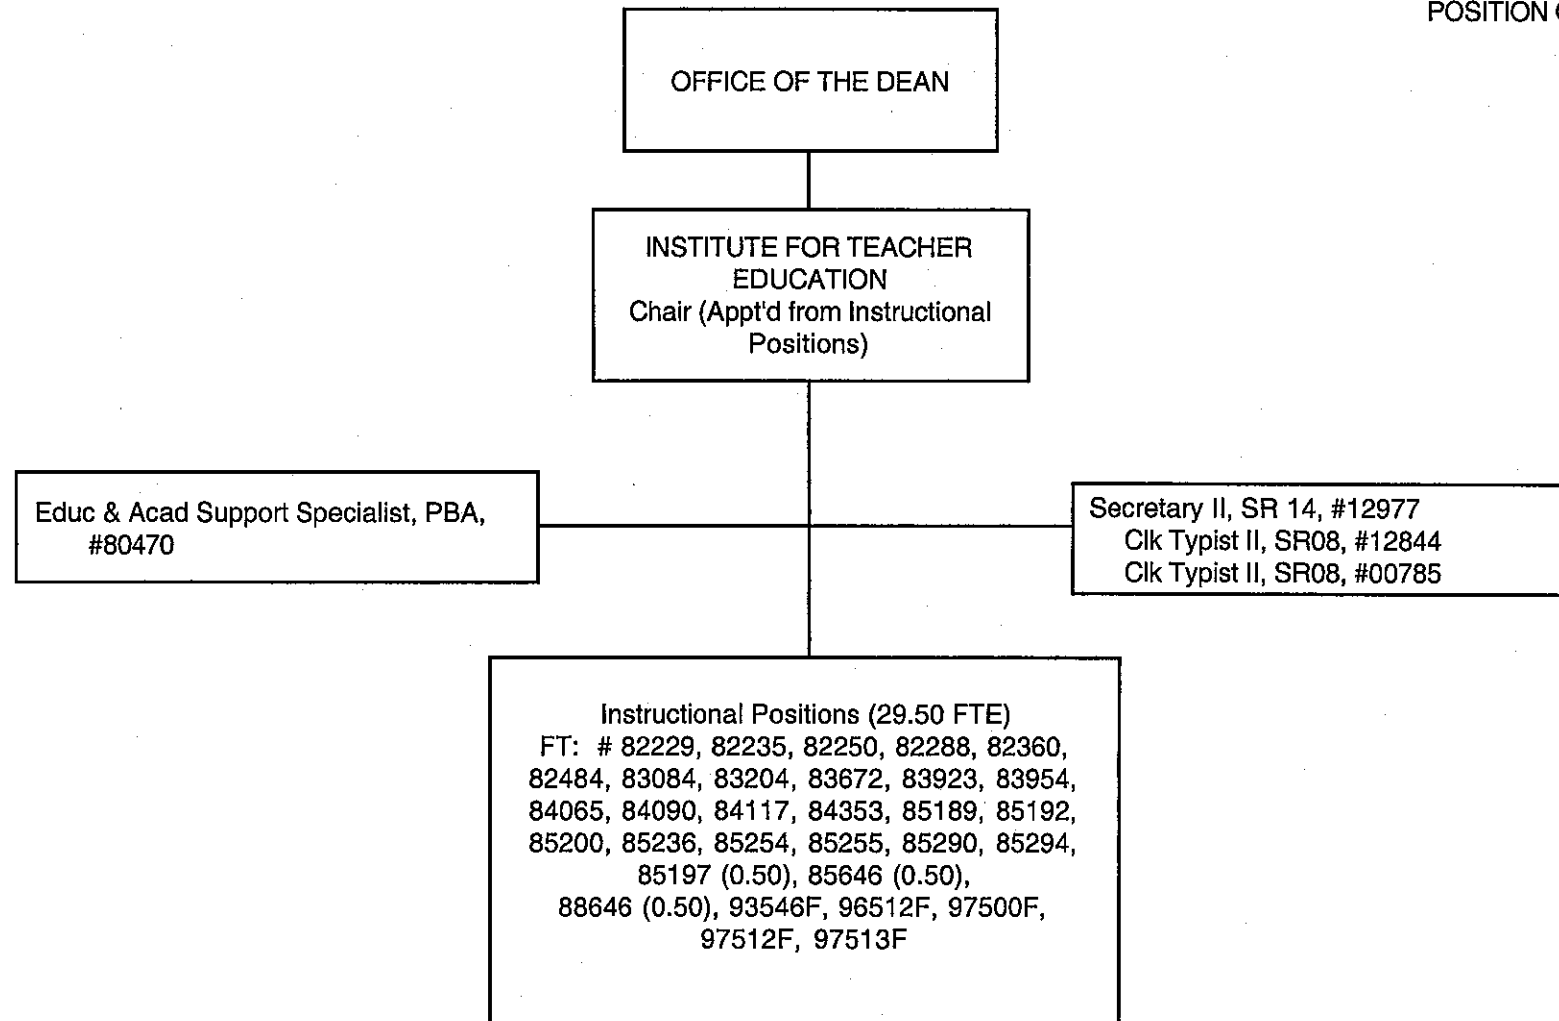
POSITION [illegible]

OFFICE OF THE DEAN

INSTITUTE FOR TEACHER EDUCATION
Chair (Appt'd from Instructional Positions)

Educ & Acad Support Specialist, PBA, #80470

Secretary II, SR 14, #12977
Clk Typist II, SR08, #12844
Clk Typist II, SR08, #00785

Instructional Positions (29.50 FTE)
FT: # 82229, 82235, 82250, 82288, 82360, 82484, 83084, 83204, 83672, 83923, 83954, 84065, 84090, 84117, 84353, 85189, 85192, 85200, 85236, 85254, 85255, 85290, 85294, 85197 (0.50), 85646 (0.50), 88646 (0.50), 93546F, 96512F, 97500F, 97512F, 97513F